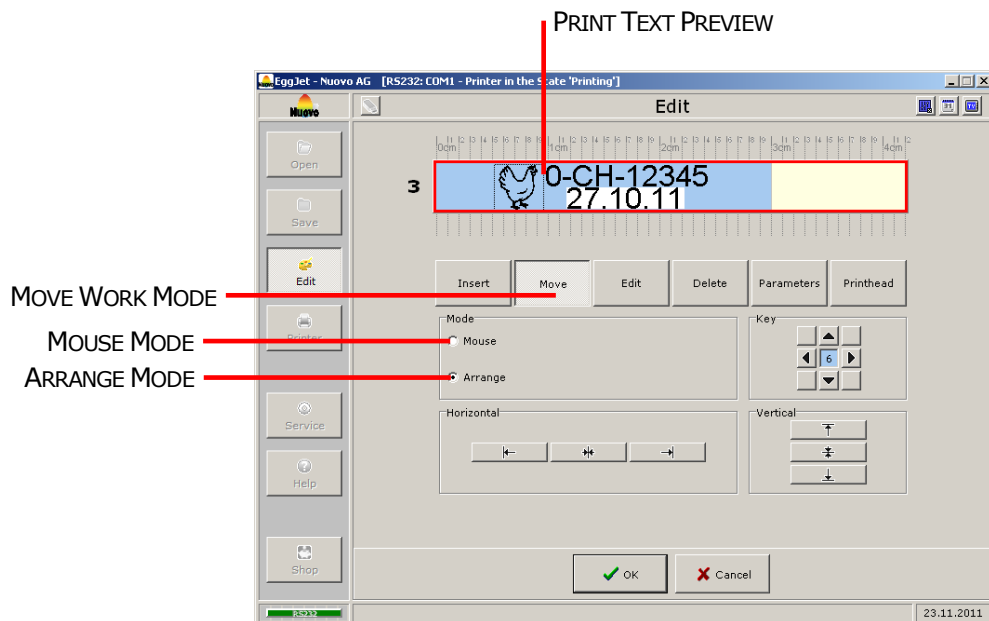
PRINT TEXT PREVIEW

EggJet - Nuovo AG [RS232: COM1 - Printer in the State 'Printing']

Nuovo

Edit

Open

Save

Edit

Printer

Service

Help

Shop

RS232

0cm 1cm 2cm 3cm 4cm

3

0-CH-12345
27.10.11

Insert

Move

Edit

Delete

Parameters

Printhead

MOVE WORK MODE

MOUSE MODE

ARRANGE MODE

Mode

Mouse

Arrange

Key

6

Horizontal

Vertical

OK

Cancel

23.11.2011